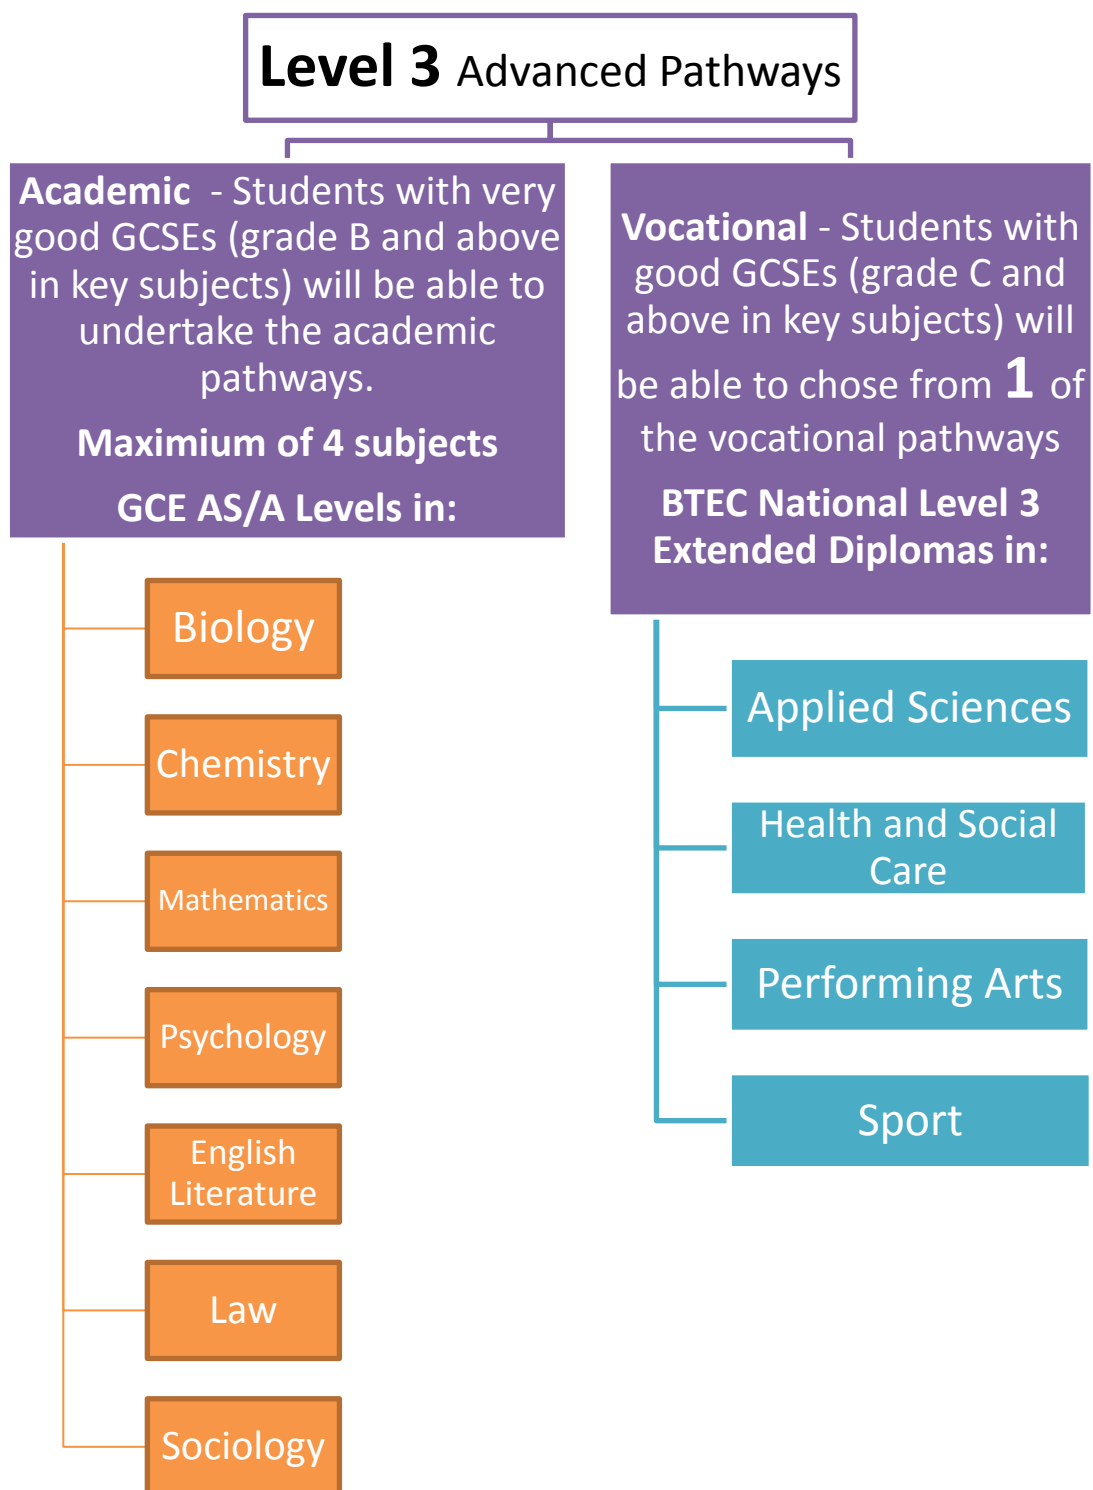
**Level 3** Advanced Pathways

**Academic** - Students with very good GCSEs (grade B and above in key subjects) will be able to undertake the academic pathways.

**Maximium of 4 subjects**

**GCE AS/A Levels in:**

Biology

Chemistry

Mathematics

Psychology

English Literature

Law

Sociology

**Vocational** - Students with good GCSEs (grade C and above in key subjects) will be able to chose from **1** of the vocational pathways

**BTEC National Level 3 Extended Diplomas in:**

Applied Sciences

Health and Social Care

Performing Arts

Sport